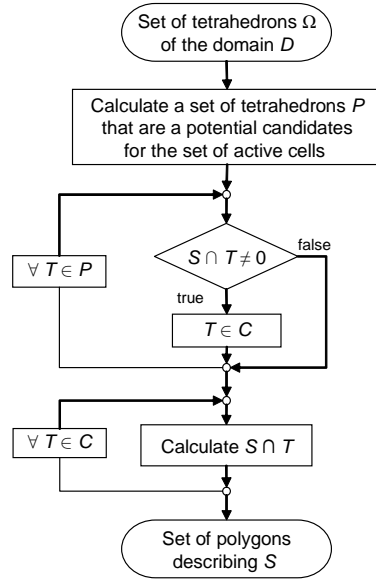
Set of tetrahedrons $\Omega$ of the domain $D$

Calculate a set of tetrahedrons $P$ that are a potential candidates for the set of active cells

$\forall T \in P$

$S \cap T \neq 0$

false

true

$T \in C$

$\forall T \in C$

Calculate $S \cap T$

Set of polygons describing $S$